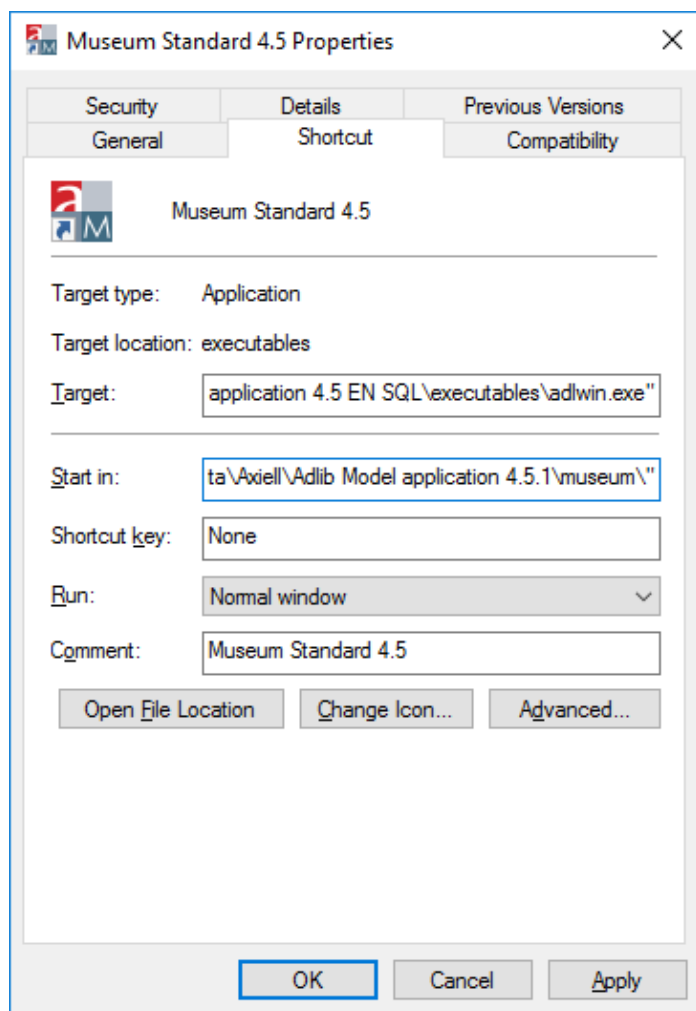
Museum Standard 4.5 Properties

Security | Details | Previous Versions
General | Shortcut | Compatibility

Museum Standard 4.5

Target type: Application

Target location: executables

Target: application 4.5 EN SQL\executables\adlwin.exe"

Start in: ta\Axiell\Adlib Model application 4.5.1\museum\"

Shortcut key: None

Run: Normal window

Comment: Museum Standard 4.5

Open File Location | Change Icon... | Advanced...

OK | Cancel | Apply